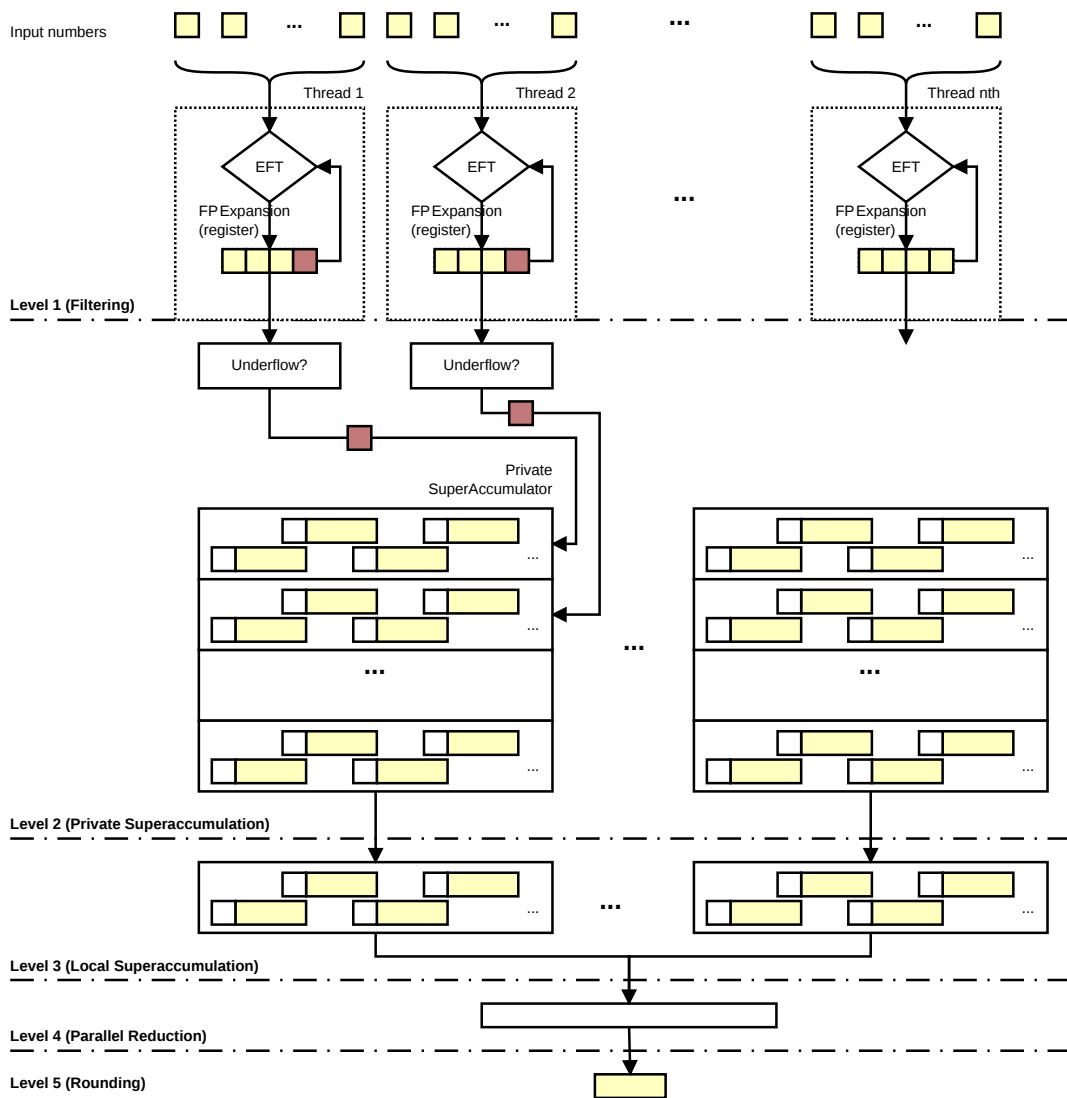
Input numbers

...

...

...

...

Thread 1

Thread 2

Thread nth

EFT

EFT

EFT

FP Expansion (register)

FP Expansion (register)

FP Expansion (register)

...

Level 1 (Filtering)

Underflow?

Underflow?

Private SuperAccumulator

...

...

...

...

...

...

...

...

...

Level 2 (Private Superaccumulation)

...

...

...

Level 3 (Local Superaccumulation)

Level 4 (Parallel Reduction)

Level 5 (Rounding)